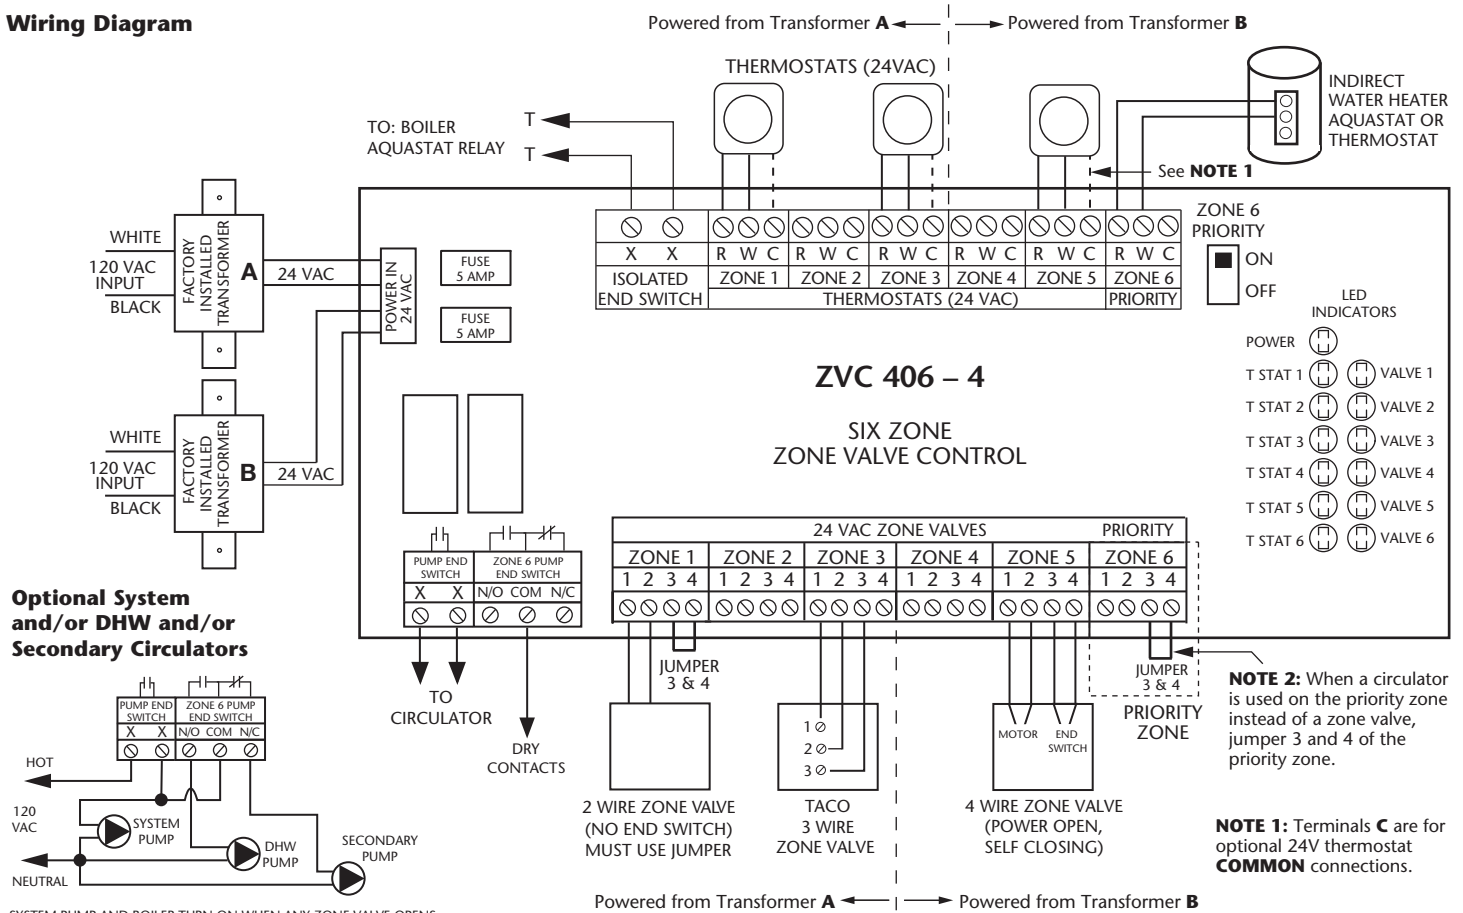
Wiring Diagram

Powered from Transformer A — Powered from Transformer B

THERMOSTATS (24VAC)

INDIRECT WATER HEATER AQUASTAT OR THERMOSTAT

TO: BOILER AQUASTAT RELAY

T

T

See NOTE 1

WHITE

120 VAC INPUT

BLACK

FACTORY INSTALLED TRANSFORMER

A

24 VAC

POWER IN 24 VAC

FUSE 5 AMP

FUSE 5 AMP

WHITE

120 VAC INPUT

BLACK

FACTORY INSTALLED TRANSFORMER

B

24 VAC

| X | X | R W C | R W C | R W C | R W C | R W C | R W C |
|---|---|---|---|---|---|---|---|
| ISOLATED END SWITCH | | ZONE 1 | ZONE 2 | ZONE 3 | ZONE 4 | ZONE 5 | ZONE 6 |
| | | THERMOSTATS (24 VAC) | | | | | PRIORITY |

ZONE 6 PRIORITY

ON

OFF

LED INDICATORS

POWER

T STAT 1 VALVE 1

T STAT 2 VALVE 2

T STAT 3 VALVE 3

T STAT 4 VALVE 4

T STAT 5 VALVE 5

T STAT 6 VALVE 6

ZVC 406 – 4

SIX ZONE ZONE VALVE CONTROL

PUMP END SWITCH

ZONE 6 PUMP END SWITCH

X X N/O COM N/C

24 VAC ZONE VALVES

PRIORITY

| ZONE 1 | ZONE 2 | ZONE 3 | ZONE 4 | ZONE 5 | ZONE 6 |
|---|---|---|---|---|---|
| 1 2 3 4 | 1 2 3 4 | 1 2 3 4 | 1 2 3 4 | 1 2 3 4 | 1 2 3 4 |

Optional System and/or DHW and/or Secondary Circulators

PUMP END SWITCH

ZONE 6 PUMP END SWITCH

X X N/O COM N/C

HOT

120 VAC

NEUTRAL

SYSTEM PUMP

DHW PUMP

SECONDARY PUMP

SYSTEM PUMP AND BOILER TURN ON WHEN ANY ZONE VALVE OPENS

TO CIRCULATOR

DRY CONTACTS

JUMPER 3 & 4

2 WIRE ZONE VALVE (NO END SWITCH) MUST USE JUMPER

1

2

3

TACO 3 WIRE ZONE VALVE

MOTOR

END SWITCH

4 WIRE ZONE VALVE (POWER OPEN, SELF CLOSING)

JUMPER 3 & 4

PRIORITY ZONE

NOTE 2: When a circulator is used on the priority zone instead of a zone valve, jumper 3 and 4 of the priority zone.

NOTE 1: Terminals C are for optional 24V thermostat COMMON connections.

Powered from Transformer A — Powered from Transformer B